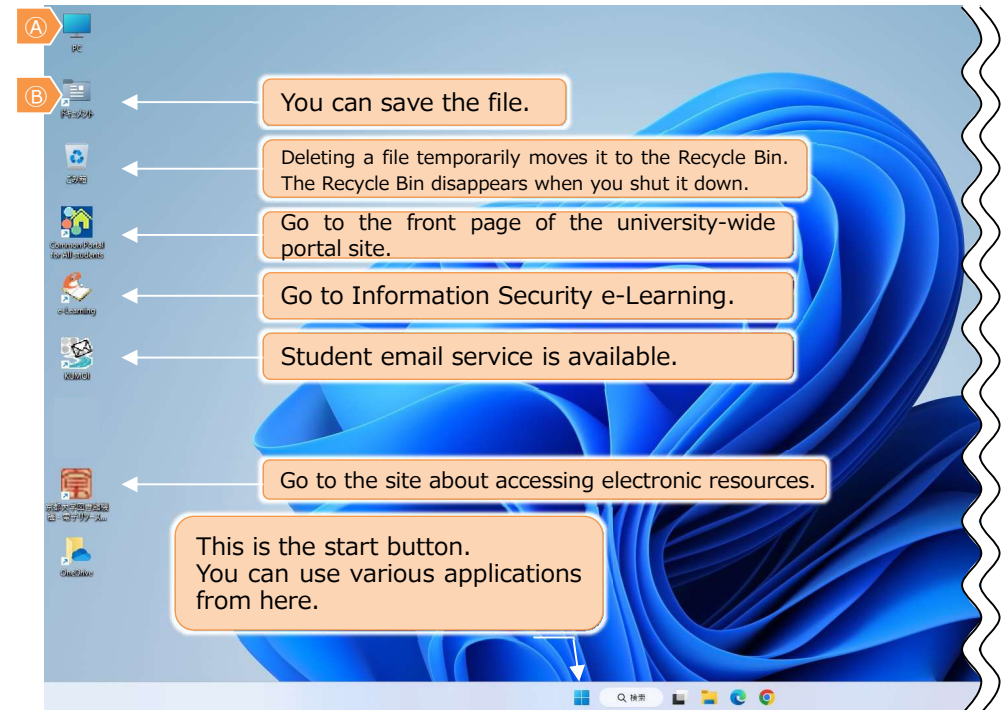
Ⓐ

PC

Ⓑ

ドキュメント

You can save the file.

ごみ箱

Deleting a file temporarily moves it to the Recycle Bin. The Recycle Bin disappears when you shut it down.

Common Portal for All students

Go to the front page of the university-wide portal site.

e-Learning

Go to Information Security e-Learning.

KUMOI

Student email service is available.

京都大学図書館機構 - 電子リソース...

Go to the site about accessing electronic resources.

OneDrive

This is the start button.
You can use various applications from here.

検索